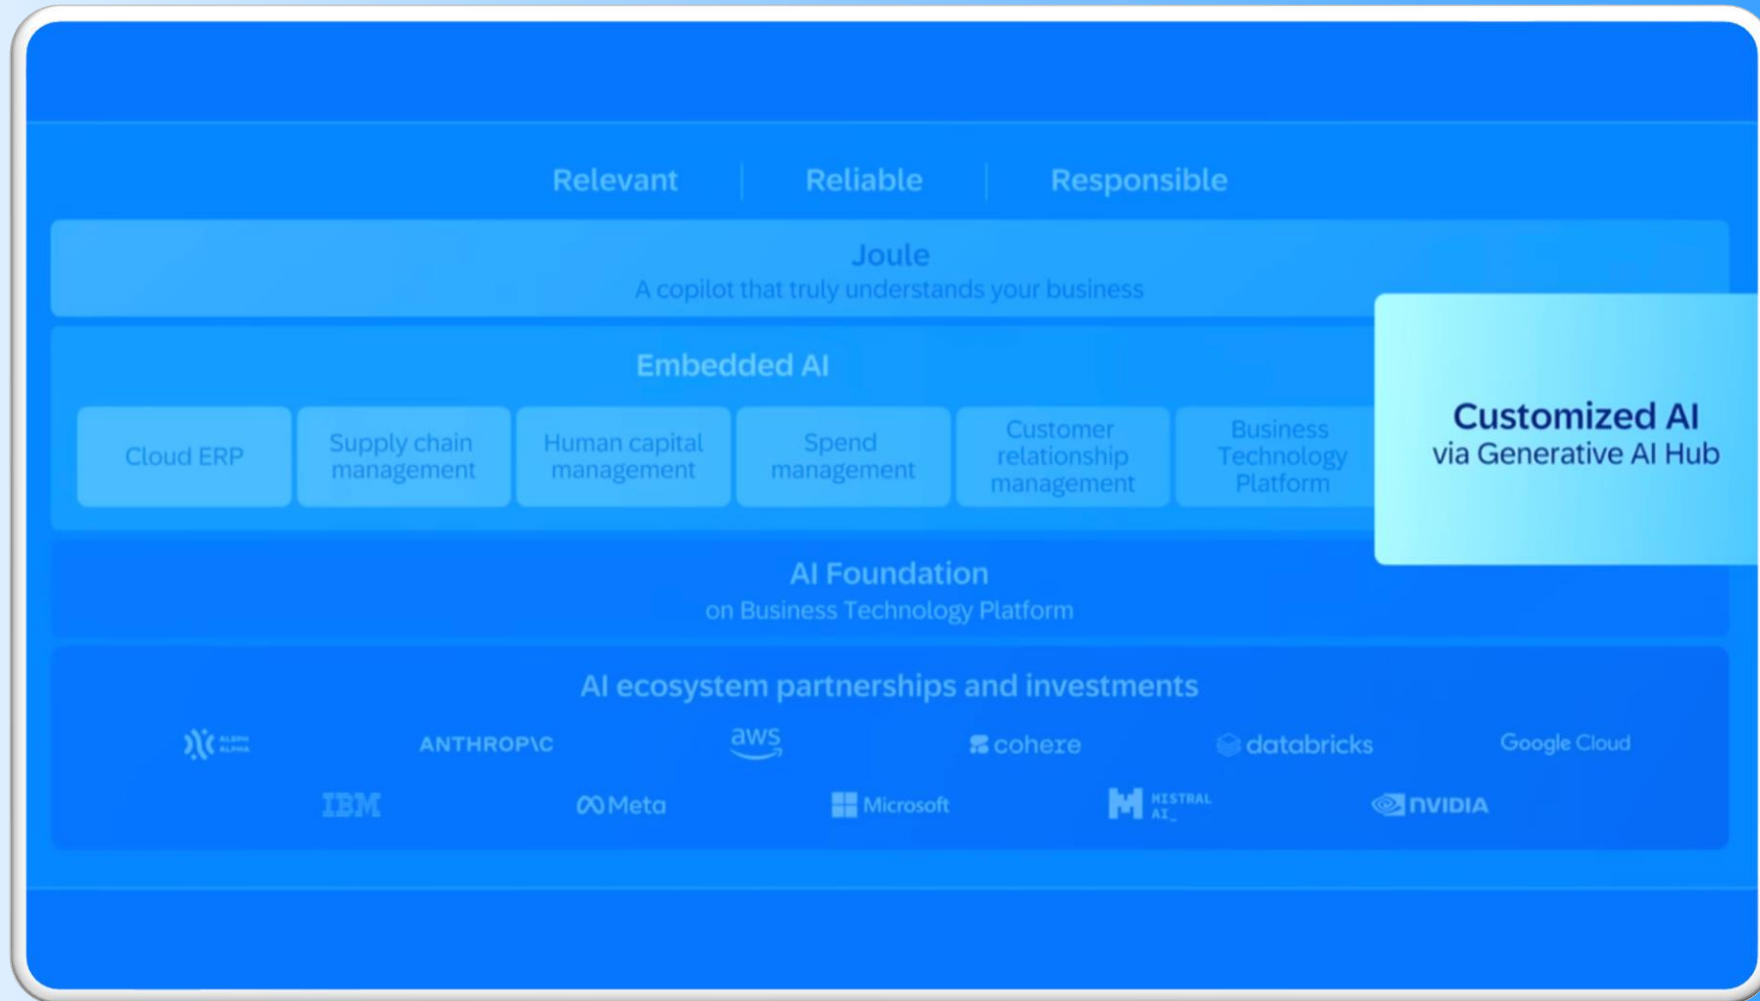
Relevant | Reliable | Responsible

Joule
A copilot that truly understands your business

Embedded AI

Cloud ERP

Supply chain management

Human capital management

Spend management

Customer relationship management

Business Technology Platform

Customized AI
via Generative AI Hub

AI Foundation
on Business Technology Platform

AI ecosystem partnerships and investments

ALEPH ALPHA

ANTHROP\C

aws

cohere

databricks

Google Cloud

IBM

Meta

Microsoft

MISTRAL AI_

NVIDIA